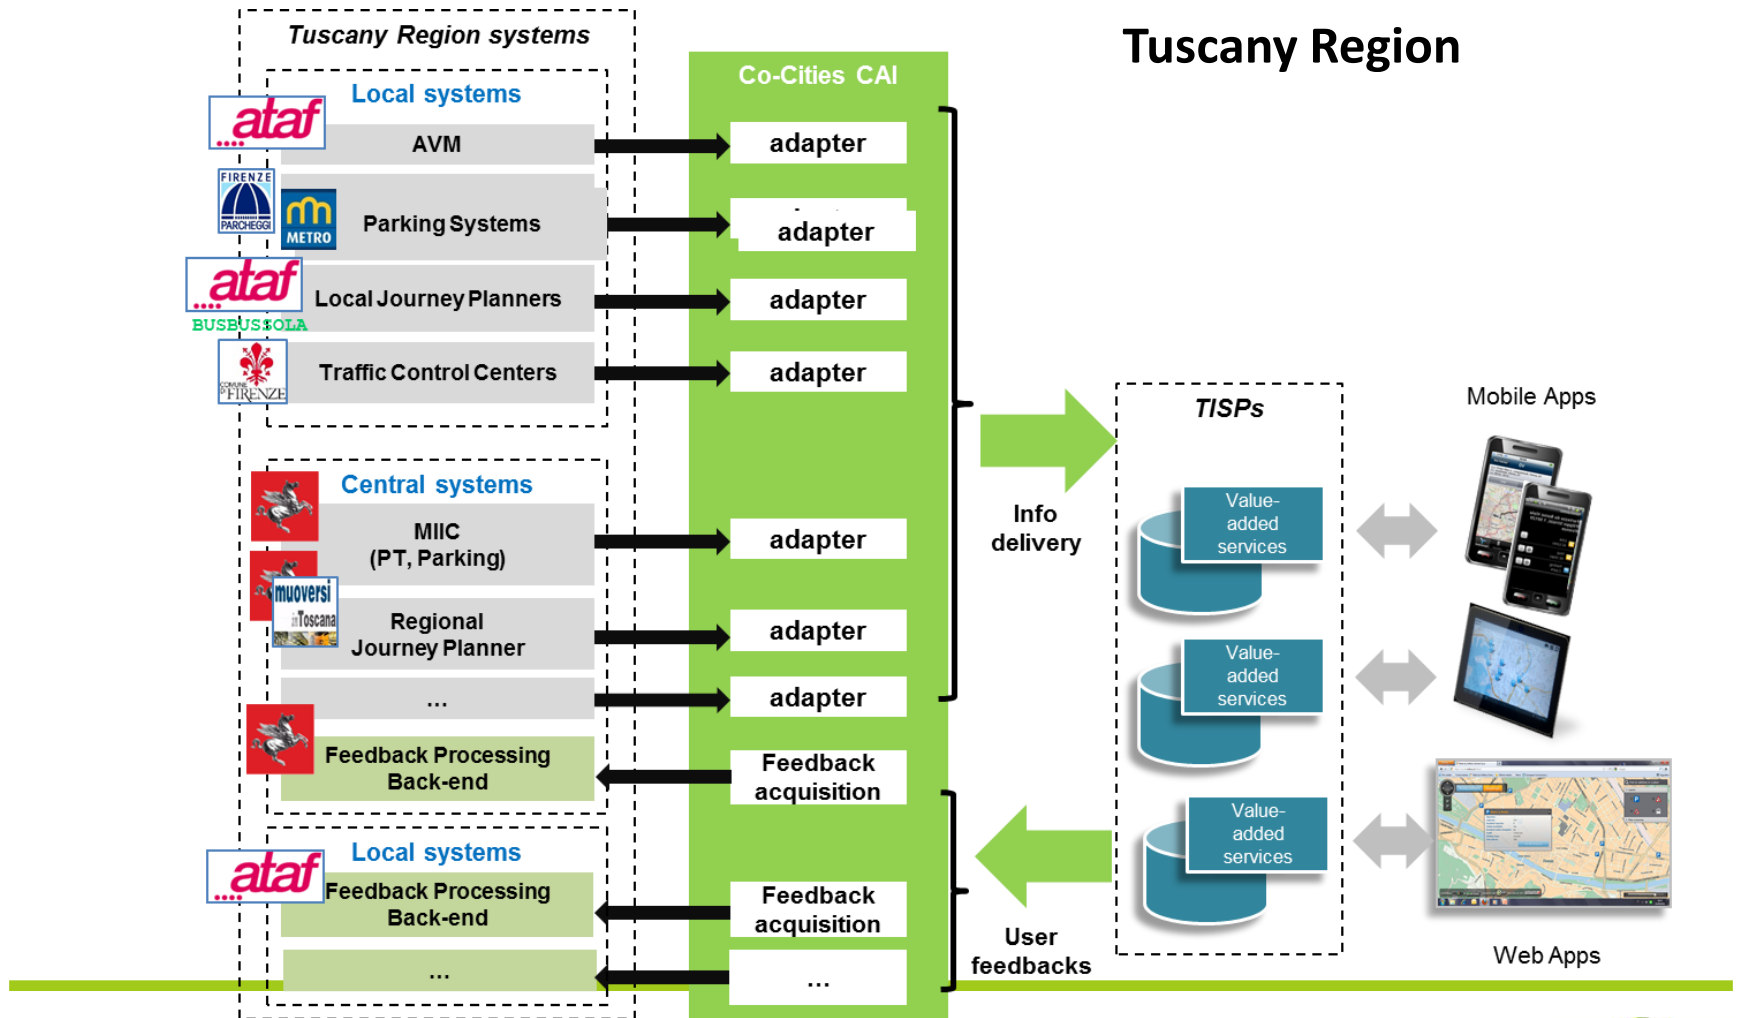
Tuscany Region systems

Tuscany Region

Co-Cities CAI

Local systems

ataf

AVM

adapter

FIRENZE PARCHEGGI

METRO

Parking Systems

adapter

ataf

BUSBUSSOLA

Local Journey Planners

adapter

COMUNE DI FIRENZE

Traffic Control Centers

adapter

Central systems

MIIC (PT, Parking)

adapter

muoversi in Toscana

Regional Journey Planner

adapter

...

adapter

Feedback Processing Back-end

Feedback acquisition

Local systems

ataf

Feedback Processing Back-end

Feedback acquisition

...

...

Info delivery

User feedbacks

TISPs

Value-added services

Value-added services

Value-added services

Mobile Apps

Web Apps